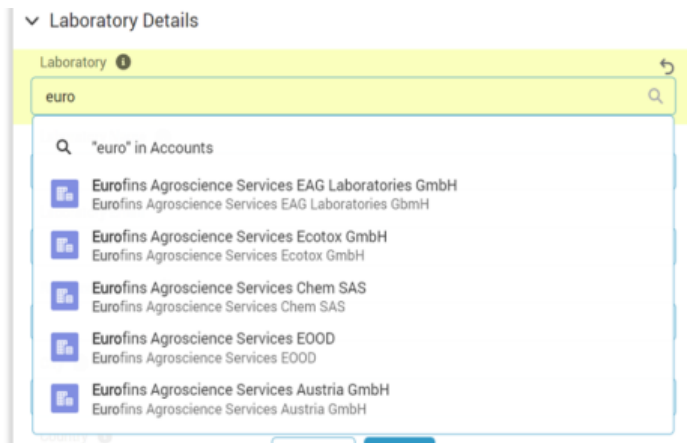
Laboratory Details

Laboratory

euro

"euro" in Accounts

Eurofins Agroscience Services EAG Laboratories GmbH
Eurofins Agroscience Services EAG Laboratories GbmH

Eurofins Agroscience Services Ecotox GmbH
Eurofins Agroscience Services Ecotox GmbH

Eurofins Agroscience Services Chem SAS
Eurofins Agroscience Services Chem SAS

Eurofins Agroscience Services EOOD
Eurofins Agroscience Services EOOD

Eurofins Agroscience Services Austria GmbH
Eurofins Agroscience Services Austria GmbH

Country